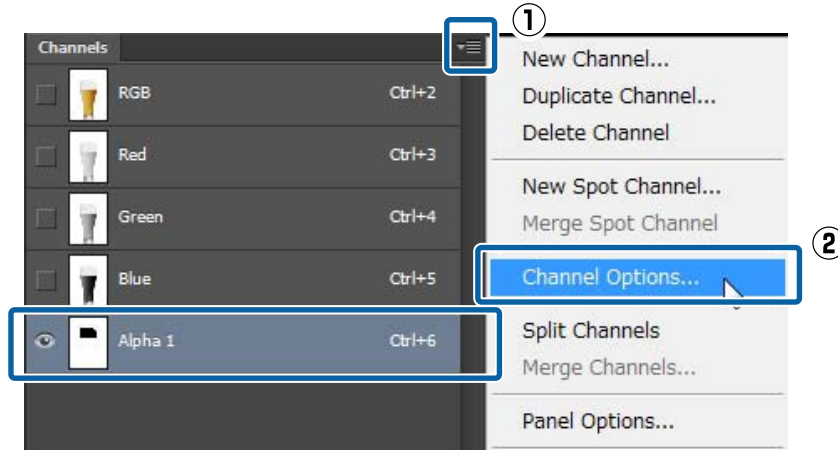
①
Channels

RGB Ctrl+2
Red Ctrl+3
Green Ctrl+4
Blue Ctrl+5
Alpha 1 Ctrl+6

New Channel...
Duplicate Channel...
Delete Channel
New Spot Channel...
Merge Spot Channel
②
Channel Options...
Split Channels
Merge Channels...
Panel Options...